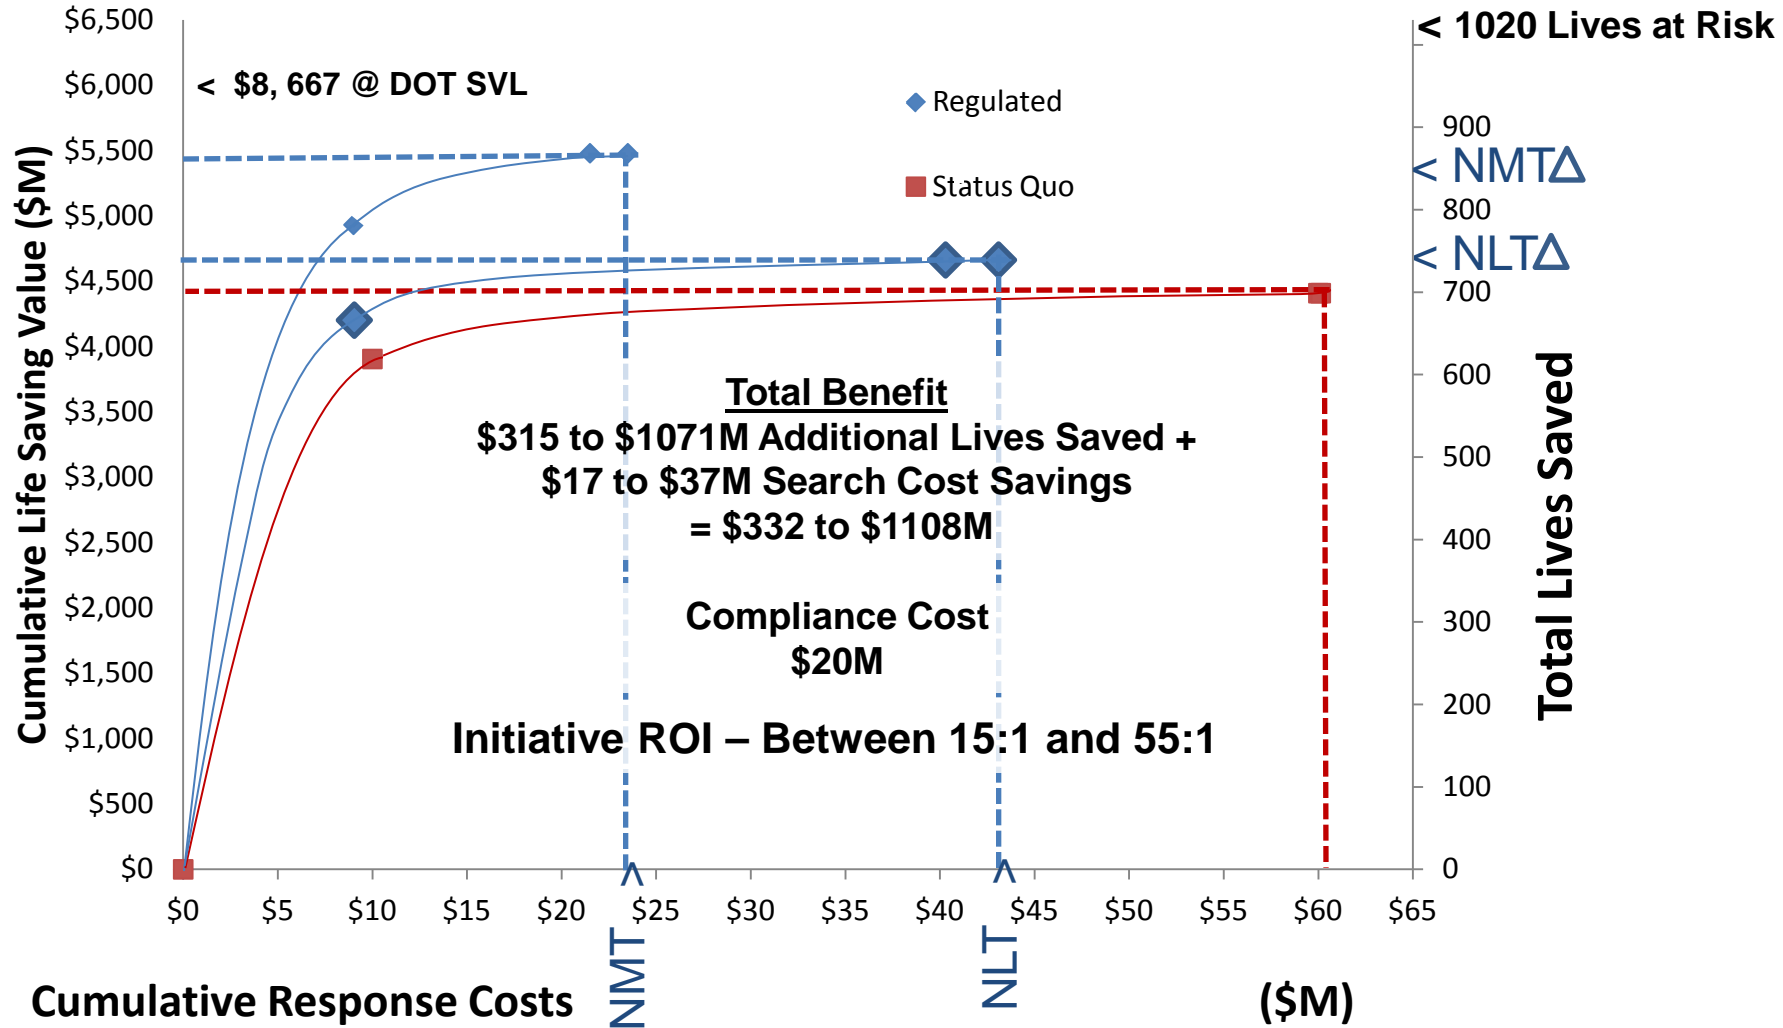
$6,500
$6,000
$5,500
$5,000
$4,500
$4,000
$3,500
$3,000
$2,500
$2,000
$1,500
$1,000
$500
$0

Cumulative Life Saving Value ($M)

< $8, 667 @ DOT SVL

Regulated

Status Quo

< 1020 Lives at Risk

900
< NMTΔ
800
< NLTΔ
700
600
500
400
300
200
100
0

Total Lives Saved

Total Benefit
$315 to $1071M Additional Lives Saved +
$17 to $37M Search Cost Savings
= $332 to $1108M

Compliance Cost
$20M

Initiative ROI – Between 15:1 and 55:1

$0 $5 $10 $15 $20 $25 $30 $35 $40 $45 $50 $55 $60 $65

Cumulative Response Costs

> NMT

> NLT

($M)